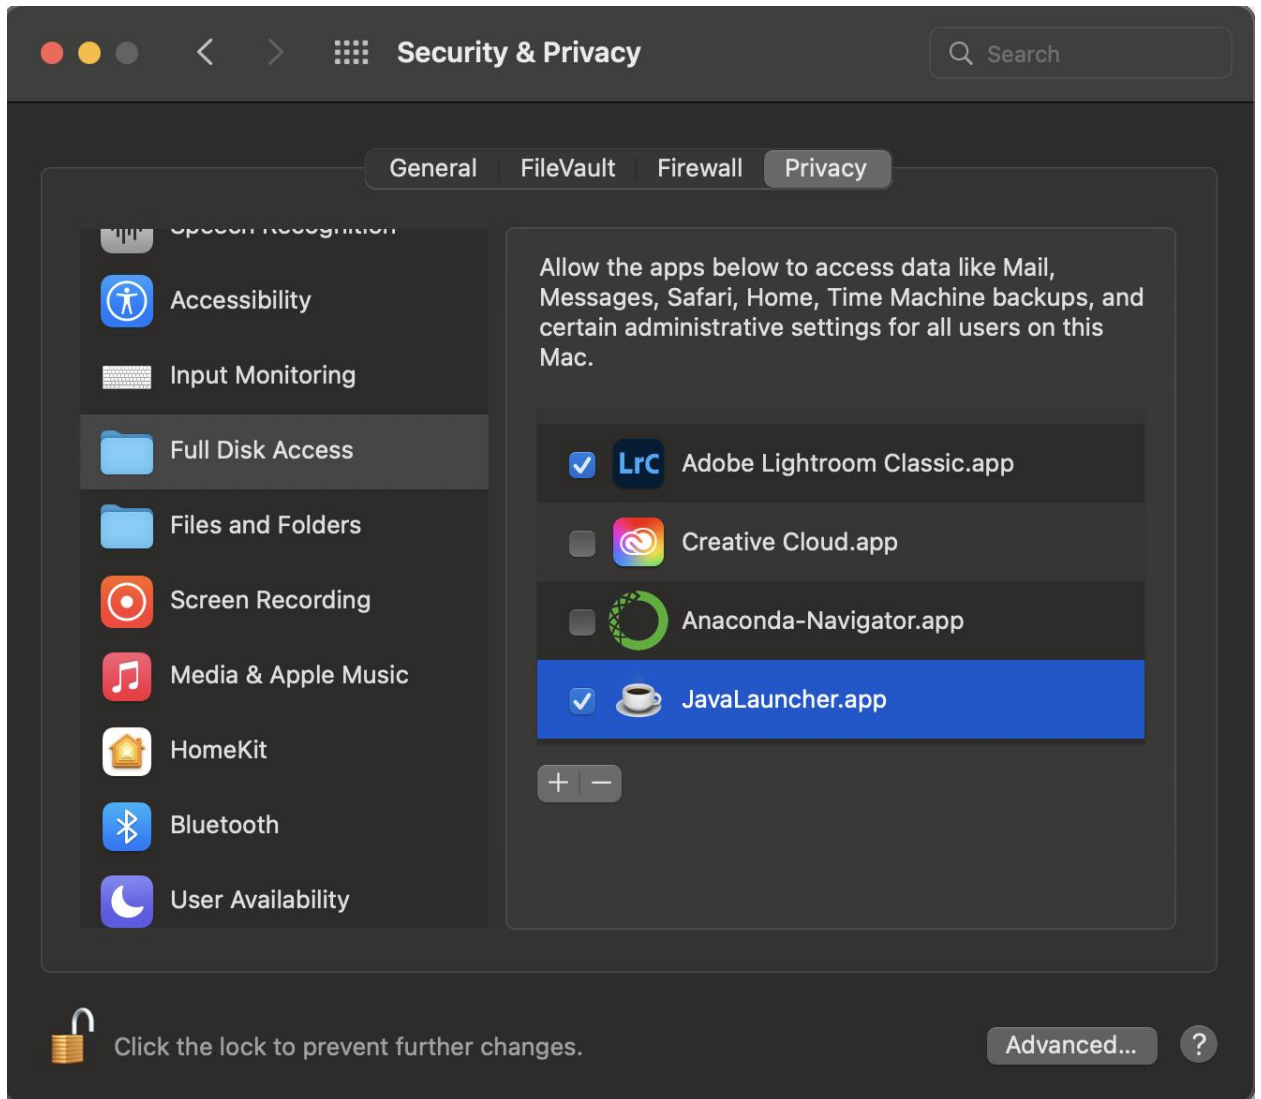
Security & Privacy

Search

General FileVault Firewall Privacy

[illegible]

Accessibility

Input Monitoring

Full Disk Access

Files and Folders

Screen Recording

Media & Apple Music

HomeKit

Bluetooth

User Availability

Allow the apps below to access data like Mail, Messages, Safari, Home, Time Machine backups, and certain administrative settings for all users on this Mac.

LrC Adobe Lightroom Classic.app

Creative Cloud.app

Anaconda-Navigator.app

JavaLauncher.app

+ −

Click the lock to prevent further changes.

Advanced...

?